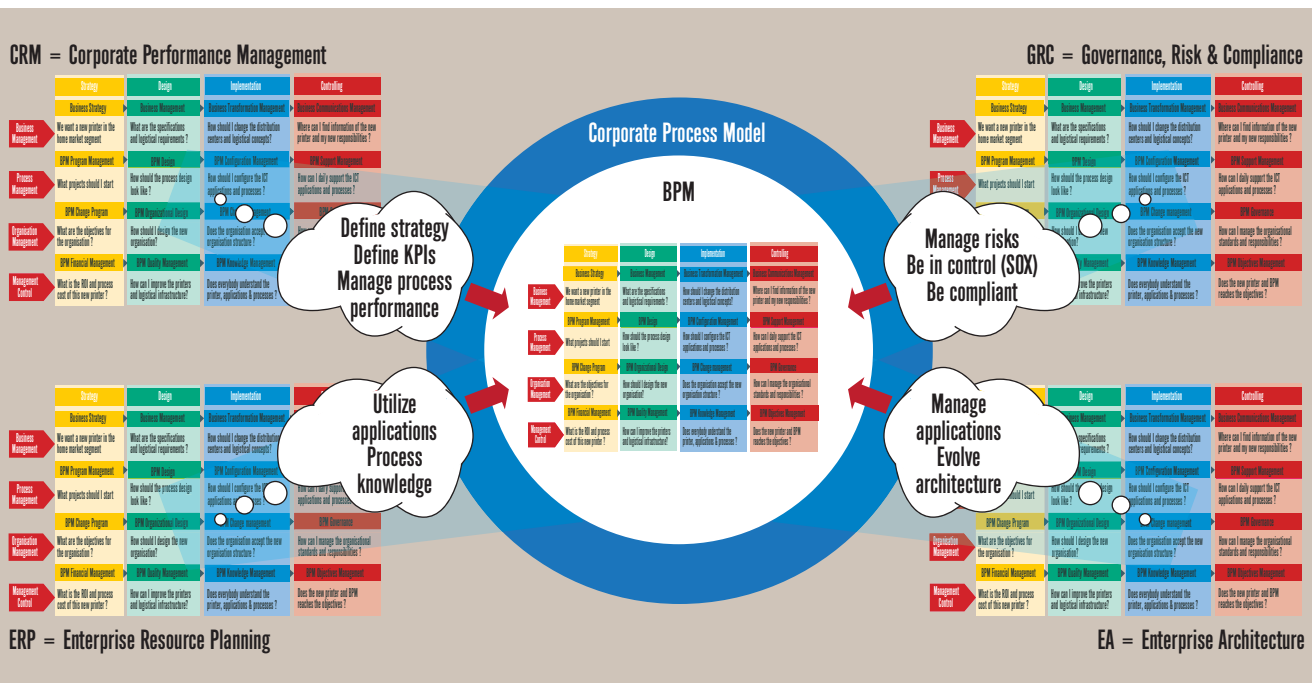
CRM = Corporate Performance Management

GRC = Governance, Risk & Compliance

Corporate Process Model

BPM

| | Strategy | Design | Implementation | Controlling |
|---|---|---|---|---|
| | Business Strategy | Business Management | Business Transformation Management | Business Communication Management |
| Business Management | We want a new printer in the home market segment | What are the specifications and logistical requirements ? | How should I change the distribution centers and logistical concepts? | Where can I find information of the new printer and my new responsibilities ? |
| | BPM Program Management | BPM Design | BPM Configuration Management | BPM Support Management |
| Process Management | What projects should I start | How should the process design look like ? | How should I configure the ICT applications and processes ? | How can I daily support the ICT applications and processes ? |
| | BPM Change Program | BPM Organizational Design | BPM Change management | BPM Governance |
| Organisation Management | What are the objectives for the organisation ? | How should I design the new organisation? | Does the organisation accept the new organisation structure ? | How can I manage the organisational standards and responsibilities ? |
| | BPM Financial Management | BPM Quality Management | BPM Knowledge Management | BPM Objectives Management |
| Management Control | What is the ROI and process cost of this new printer ? | How can I improve the printers and logistical infrastructure? | Does everybody understand the printer, applications & processes ? | Does the new printer and BPM reaches the objectives ? |

Define strategy
Define KPIs
Manage process performance

Manage risks
Be in control (SOX)
Be compliant

Utilize applications
Process knowledge

Manage applications
Evolve architecture

ERP = Enterprise Resource Planning

EA = Enterprise Architecture